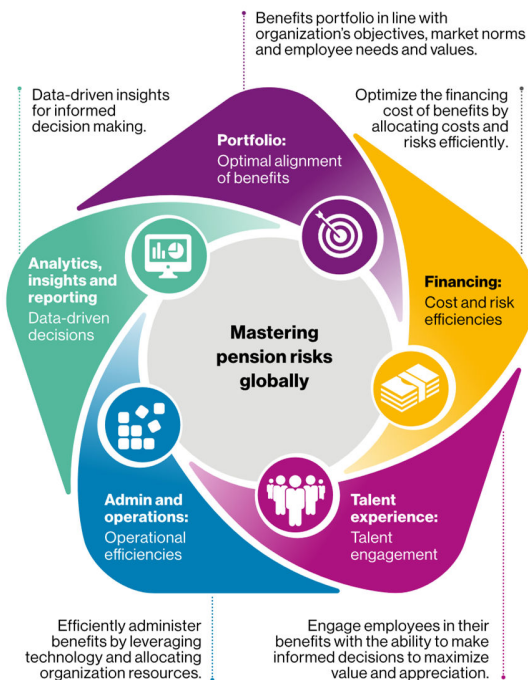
Benefits portfolio in line with organization's objectives, market norms and employee needs and values.

Data-driven insights for informed decision making.

Optimize the financing cost of benefits by allocating costs and risks efficiently.

Portfolio: Optimal alignment of benefits

Analytics, insights and reporting Data-driven decisions

Mastering pension risks globally

Financing: Cost and risk efficiencies

Admin and operations: Operational efficiencies

Talent experience: Talent engagement

Efficiently administer benefits by leveraging technology and allocating organization resources.

Engage employees in their benefits with the ability to make informed decisions to maximize value and appreciation.